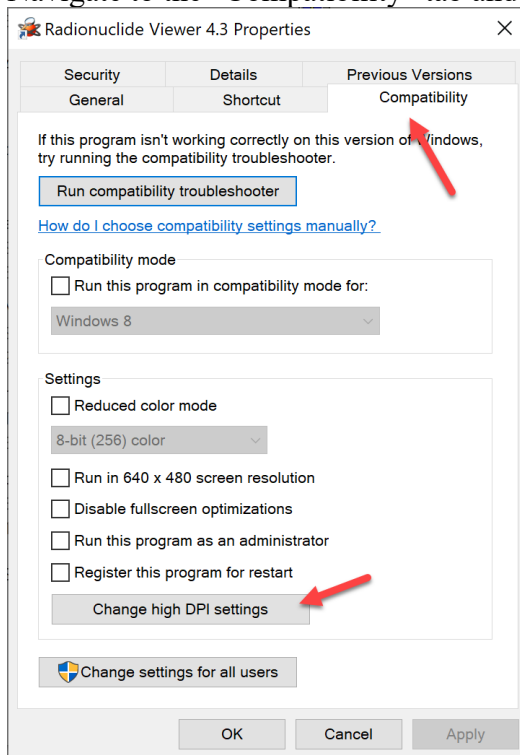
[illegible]

Radionuclide Viewer 4.3 Properties

Security
Details
Previous Versions
General
Shortcut
Compatibility

If this program isn't working correctly on this version of Windows, try running the compatibility troubleshooter.

Run compatibility troubleshooter

How do I choose compatibility settings manually?

Compatibility mode

Run this program in compatibility mode for:

Windows 8

Settings

Reduced color mode

8-bit (256) color

Run in 640 x 480 screen resolution

Disable fullscreen optimizations

Run this program as an administrator

Register this program for restart

Change high DPI settings

Change settings for all users

OK
Cancel
Apply